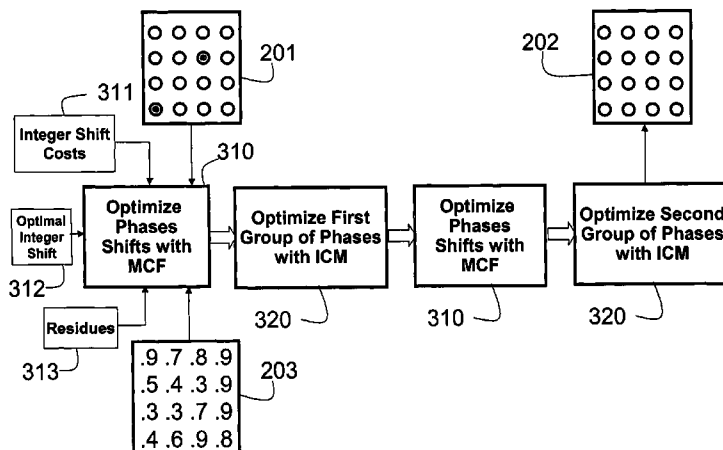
201

311

Integer Shift Costs

310

Optimal Integer Shift

312

Optimize Phases Shifts with MCF

Optimize First Group of Phases with ICM

Optimize Phases Shifts with MCF

202

Optimize Second Group of Phases with ICM

Residues

313

320

310

320

| .9 | .7 | .8 | .9 |
|---|---|---|---|
| .5 | .4 | .3 | .9 |
| .3 | .3 | .7 | .9 |
| .4 | .6 | .9 | .8 |

203